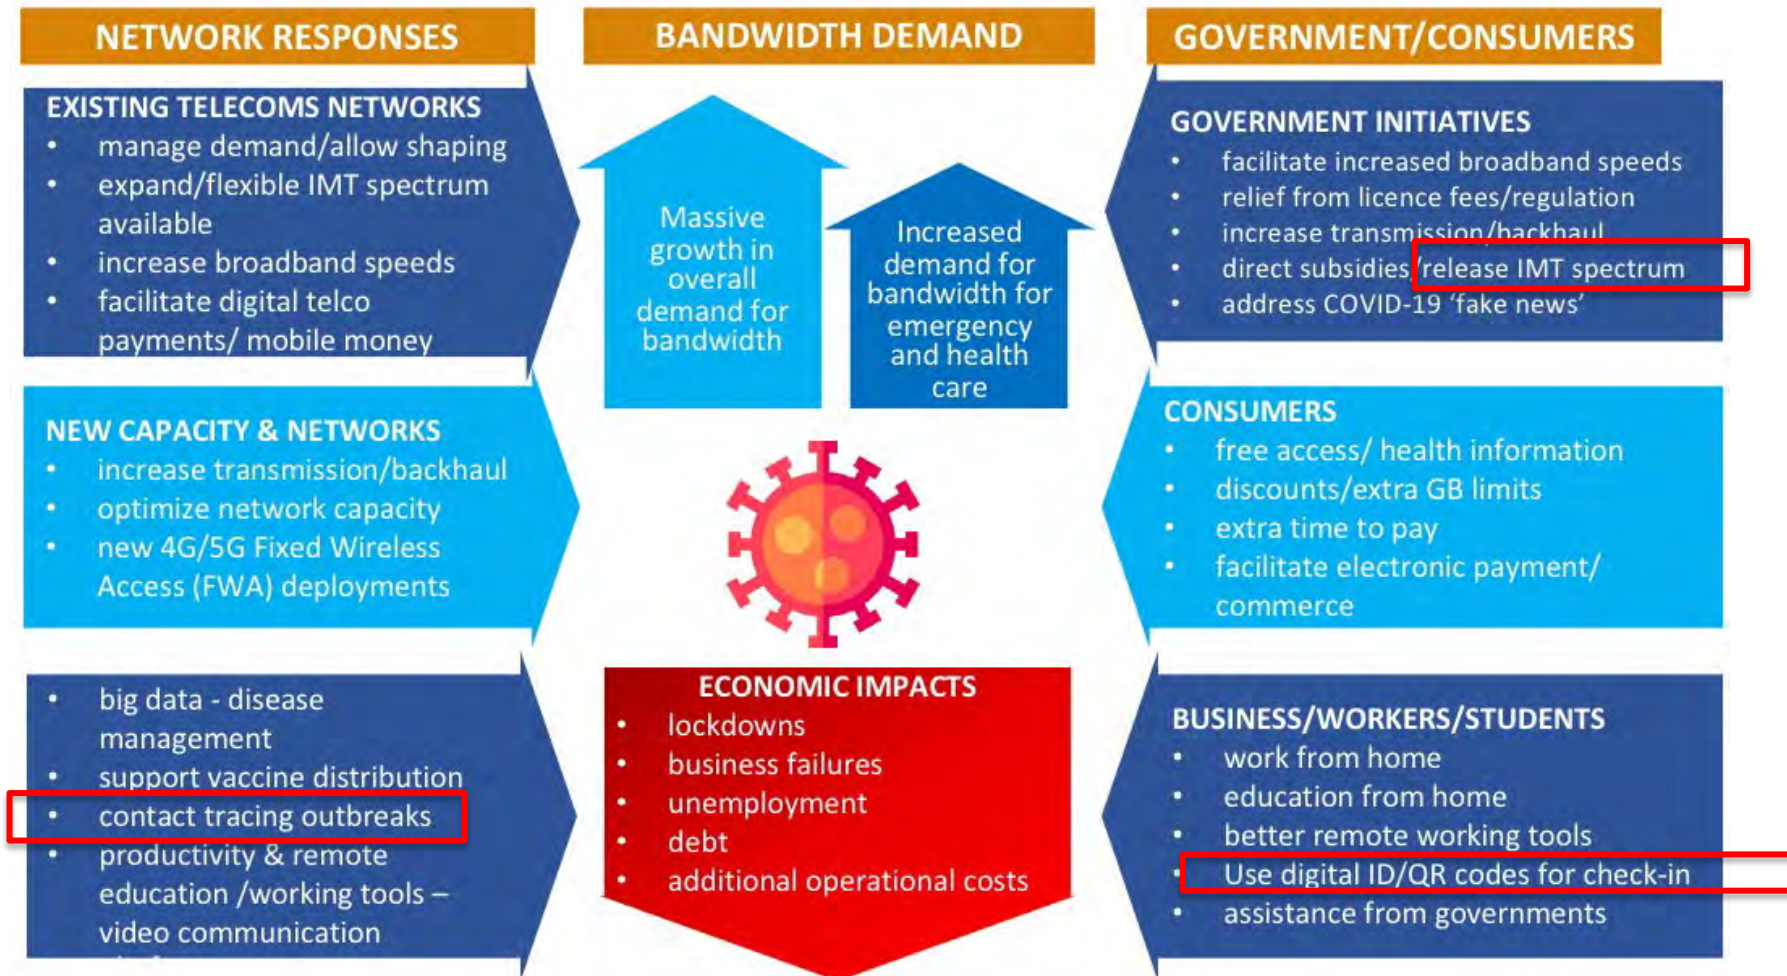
NETWORK RESPONSES

EXISTING TELECOMS NETWORKS
- manage demand/allow shaping
- expand/flexible IMT spectrum available
- increase broadband speeds
- facilitate digital telco payments/ mobile money

NEW CAPACITY & NETWORKS
- increase transmission/backhaul
- optimize network capacity
- new 4G/5G Fixed Wireless Access (FWA) deployments

- big data - disease management
- support vaccine distribution
- contact tracing outbreaks
- productivity & remote education /working tools – video communication

BANDWIDTH DEMAND

Massive growth in overall demand for bandwidth

Increased demand for bandwidth for emergency and health care

ECONOMIC IMPACTS
- lockdowns
- business failures
- unemployment
- debt
- additional operational costs

GOVERNMENT/CONSUMERS

GOVERNMENT INITIATIVES
- facilitate increased broadband speeds
- relief from licence fees/regulation
- increase transmission/backhaul
- direct subsidies/release IMT spectrum
- address COVID-19 'fake news'

CONSUMERS
- free access/ health information
- discounts/extra GB limits
- extra time to pay
- facilitate electronic payment/ commerce

BUSINESS/WORKERS/STUDENTS
- work from home
- education from home
- better remote working tools
- Use digital ID/QR codes for check-in
- assistance from governments